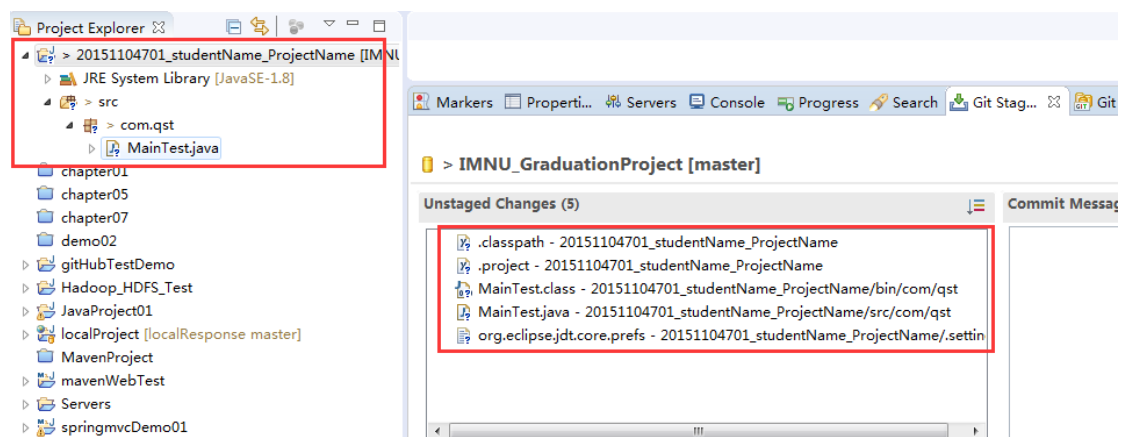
Project Explorer

> 20151104701_studentName_ProjectName [IMNU
JRE System Library [JavaSE-1.8]
> src
> com.qst
MainTest.java
chapter01
chapter05
chapter07
demo02
gitHubTestDemo
Hadoop_HDFS_Test
JavaProject01
localProject [localResponse master]
MavenProject
mavenWebTest
Servers
springmvcDemo01

Markers | Properti... | Servers | Console | Progress | Search | Git Stag... | Git

> IMNU_GraduationProject [master]

Unstaged Changes (5)

.classpath - 20151104701_studentName_ProjectName
.project - 20151104701_studentName_ProjectName
MainTest.class - 20151104701_studentName_ProjectName/bin/com/qst
MainTest.java - 20151104701_studentName_ProjectName/src/com/qst
org.eclipse.jdt.core.prefs - 20151104701_studentName_ProjectName/.settin

Commit Messag